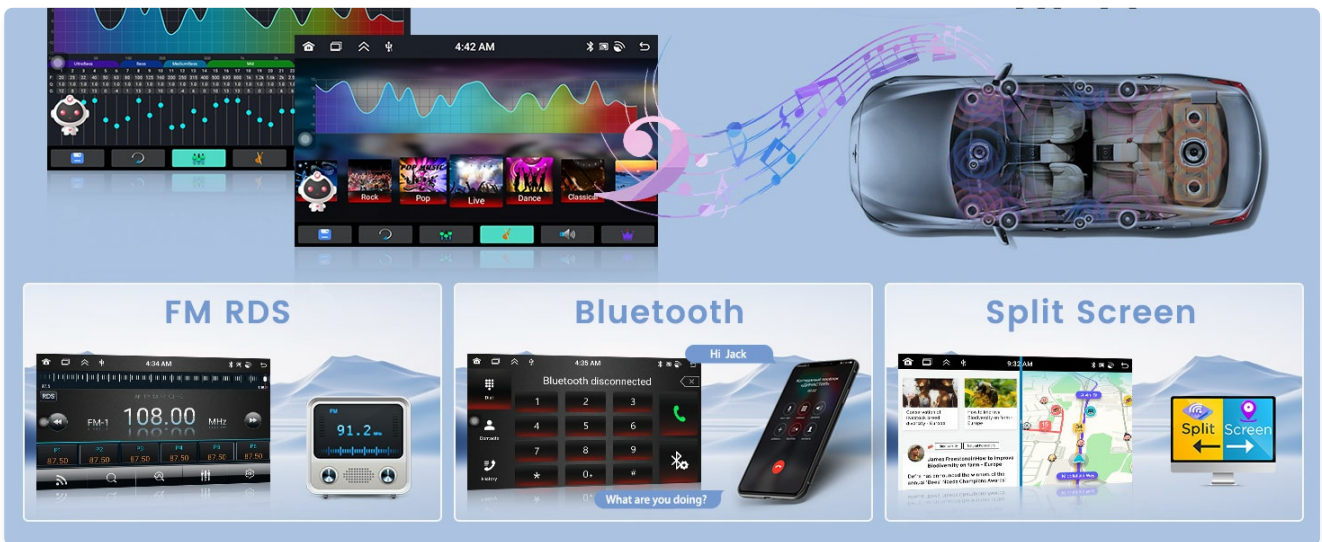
4:42 AM

Rock
Pop
Live
Dance
Classical

FM RDS

4:34 AM

RDS

FM-1
108.00
MHz

87.50
87.50
87.50
87.50
87.50
87.50

FM
91.2

Bluetooth

4:35 AM

Hi Jack

Bluetooth disconnected

1
2
3
4
5
6
7
8
9
*
0+
#

Dial
Contacts
History

What are you doing?

Split Screen

9:32 AM

Split
Screen